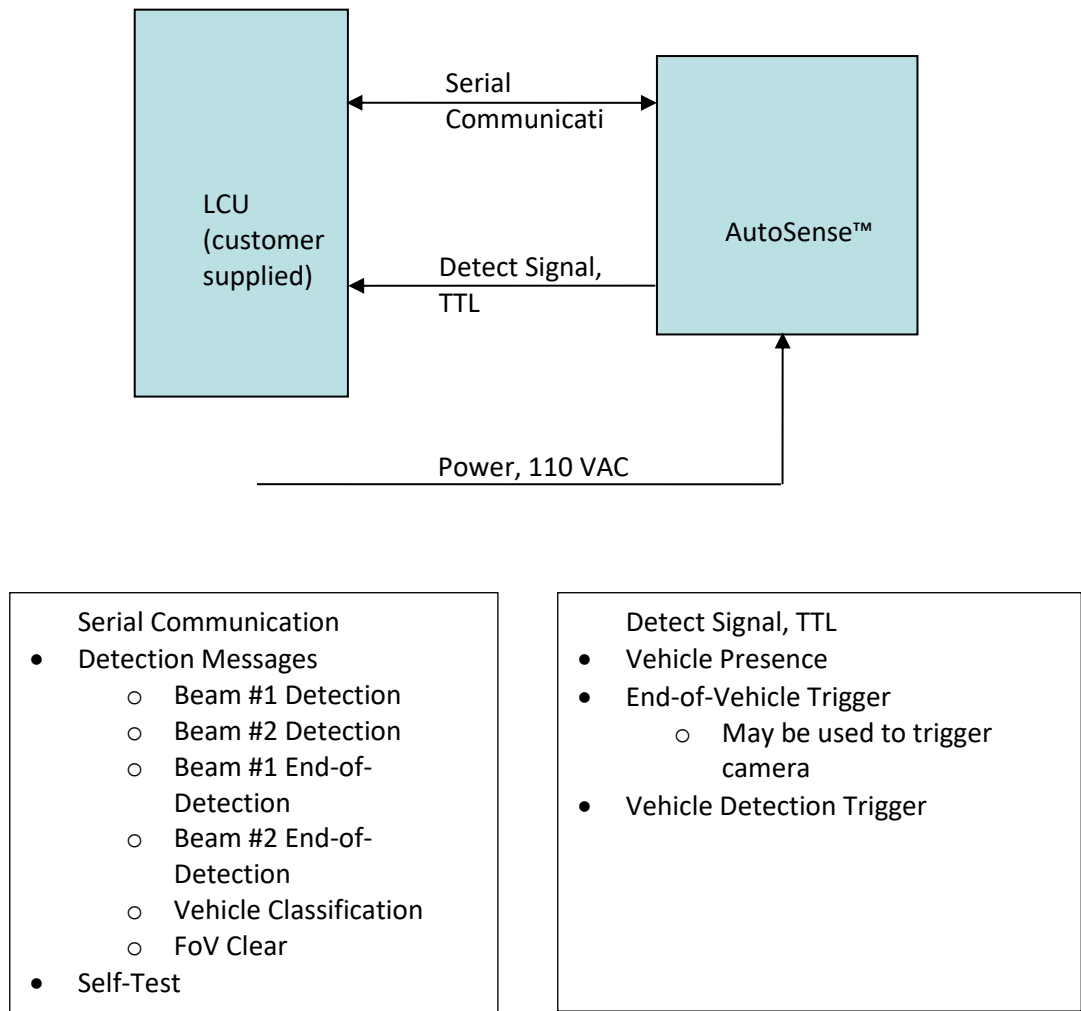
Serial Communicati

LCU (customer supplied)

AutoSense™

Detect Signal, TTL

Power, 110 VAC

Serial Communication
- Detection Messages
  - Beam #1 Detection
  - Beam #2 Detection
  - Beam #1 End-of-Detection
  - Beam #2 End-of-Detection
  - Vehicle Classification
  - FoV Clear
- Self-Test

Detect Signal, TTL
- Vehicle Presence
- End-of-Vehicle Trigger
  - May be used to trigger camera
- Vehicle Detection Trigger